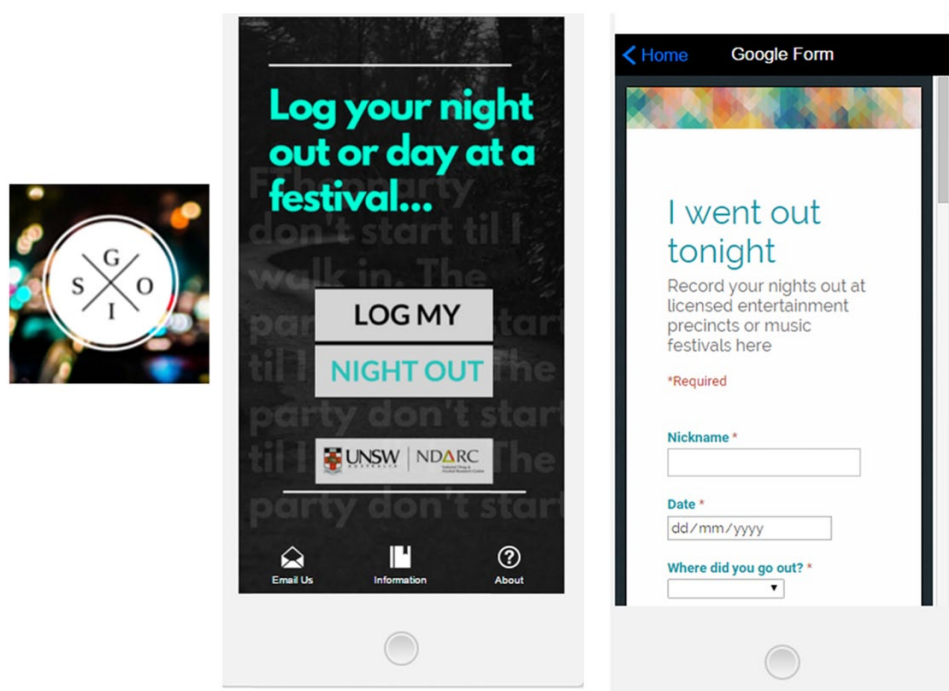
G
S O
I

Log your night out or day at a festival...

The party don't start til I walk in. The party don't start til I walk in. The party don't start til I walk in. The party don't start

LOG MY
NIGHT OUT

UNSW AUSTRALIA | NDARC National Drug & Alcohol Research Centre

Email Us
Information
About

Home
Google Form

I went out tonight
Record your nights out at licensed entertainment precincts or music festivals here

*Required

Nickname *

Date *
dd/mm/yyyy

Where did you go out? *